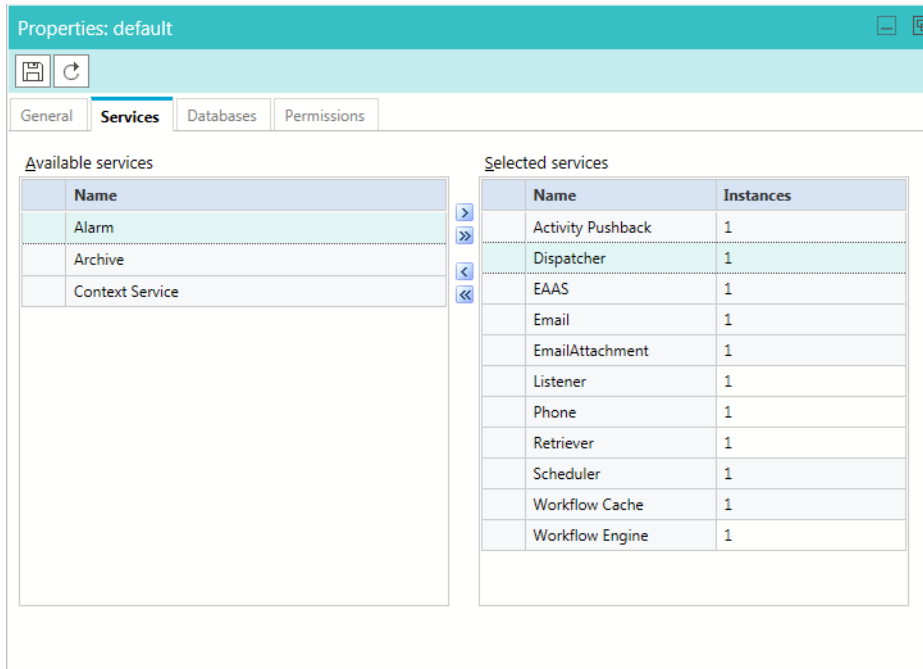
Properties: default

General Services Databases Permissions

Available services

| | Name |
|---|---|
| | Alarm |
| | Archive |
| | Context Service |

> » < «

Selected services

| | Name | Instances |
|---|---|---|
| | Activity Pushback | 1 |
| | Dispatcher | 1 |
| | EAAS | 1 |
| | Email | 1 |
| | EmailAttachment | 1 |
| | Listener | 1 |
| | Phone | 1 |
| | Retriever | 1 |
| | Scheduler | 1 |
| | Workflow Cache | 1 |
| | Workflow Engine | 1 |